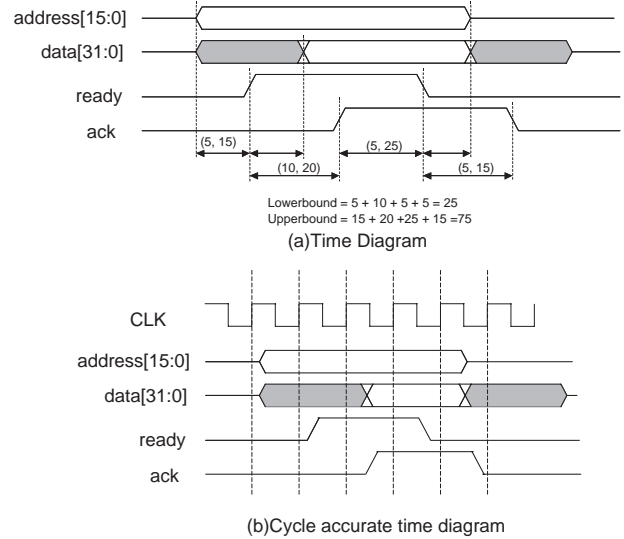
address[15:0]

data[31:0]

ready

ack

(5, 15)

(10, 20)

(5, 25)

(5, 15)

Lowerbound = 5 + 10 + 5 + 5 = 25
Upperbound = 15 + 20 +25 + 15 =75

(a)Time Diagram

CLK

address[15:0]

data[31:0]

ready

ack

(b)Cycle accurate time diagram